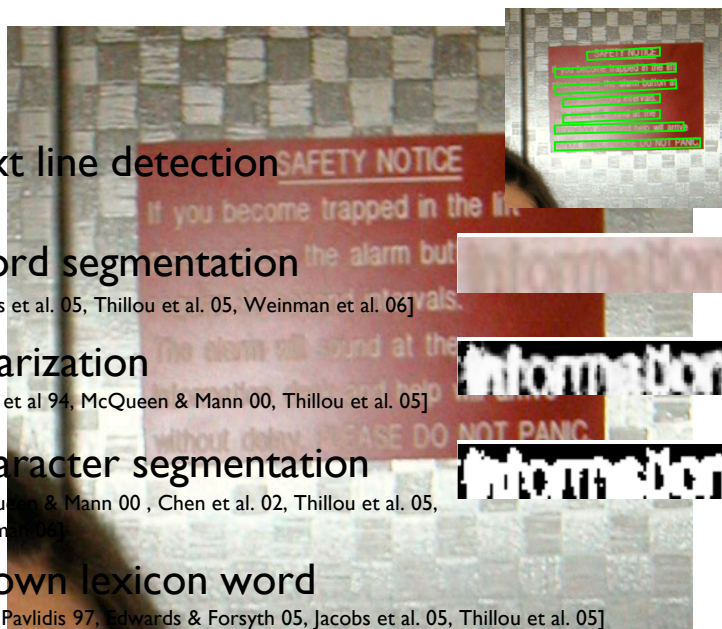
xt line detection

ord segmentation
s et al. 05, Thillou et al. 05, Weinman et al. 06]

arization
et al 94, McQueen & Mann 00, Thillou et al. 05]

aracter segmentation
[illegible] & Mann 00 , Chen et al. 02, Thillou et al. 05, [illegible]n 06]

own lexicon word
Pavlidis 97, Edwards & Forsyth 05, Jacobs et al. 05, Thillou et al. 05]

SAFETY NOTICE
If you become trapped in the lift
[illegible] the alarm but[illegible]
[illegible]intervals.
The alarm will sound at the
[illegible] and help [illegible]
without delay. PLEASE DO NOT PANIC

SAFETY NOTICE
If you become trapped in the lift
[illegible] the alarm button at
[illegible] intervals.
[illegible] at the
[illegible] help will arrive
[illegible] DO NOT PANIC

information
information
information